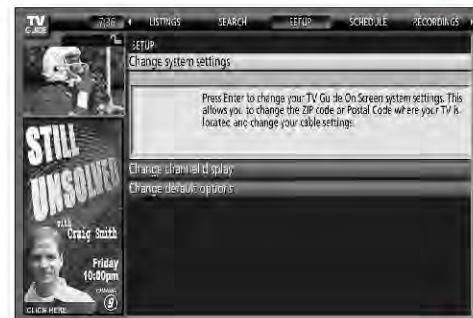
TV GUIDE

7:36 LISTINGS SEARCH SETUP SCHEDULE RECORDINGS

SETUP

Change system settings

Press Enter to change your TV Guide On Screen system settings. This allows you to change the ZIP code or Postal Code where your TV is located and change your cable settings.

Change channel display

Change default options

STILL UNSOLVED

with Craig Smith

Friday 10:00pm

CHANNEL 9

CLICK HERE